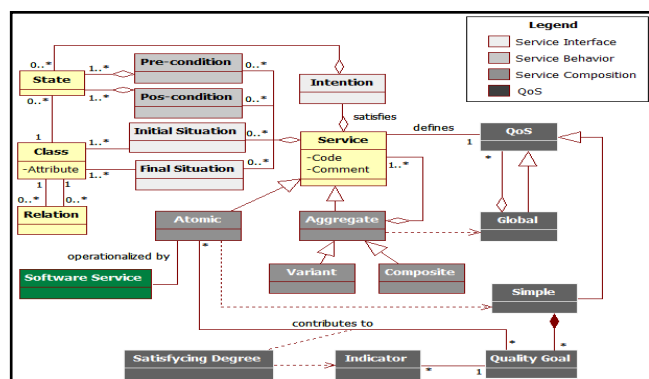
Legend
Service Interface
Service Behavior
Service Composition
QoS

State
0..*
1..*
Pre-condition
0..*
0..*
1..*
Pos-condition
0..*
Intention
satisfies
1
Class
-Attribute
1..*
Initial Situation
0..*
Service
-Code
-Comment
defines
QoS
1
*
1..*
Final Situation
0..*
1
1
0..*
0..*
Relation
1..*
Atomic
Aggregate
Global
operationalized by
*
Software Service
Variant
Composite
Simple
contributes to
*
Satisfycing Degree
Indicator
*
1
Quality Goal